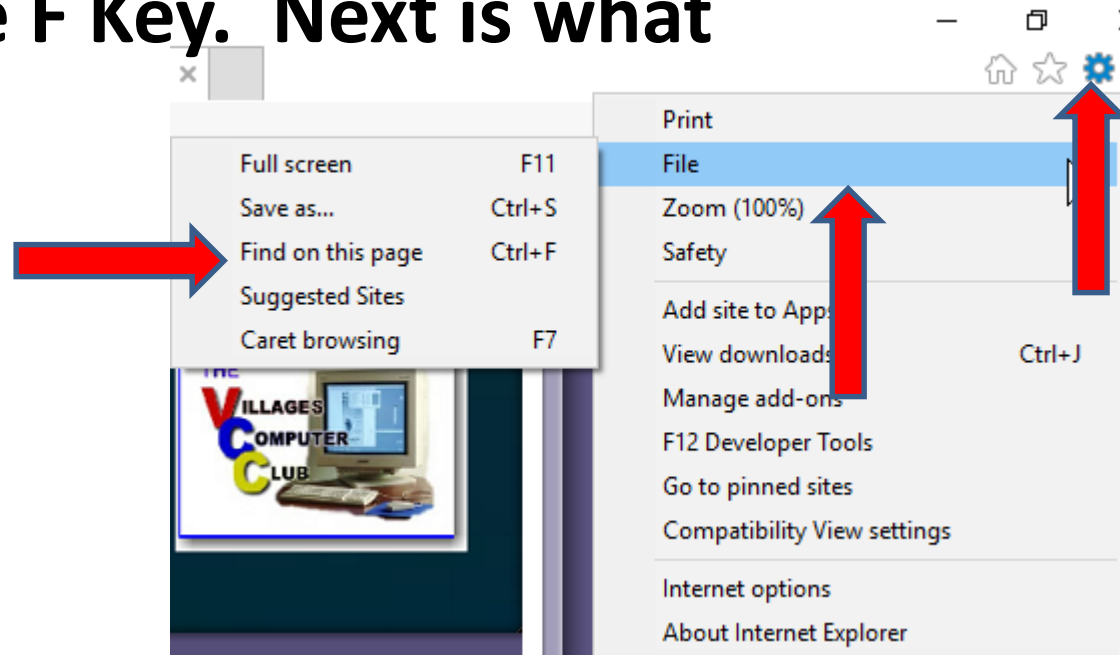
e F Key. Next is what

Full screen F11
Save as... Ctrl+S
Find on this page Ctrl+F
Suggested Sites
Caret browsing F7

THE VILLAGES COMPUTER CLUB

Print
File
Zoom (100%)
Safety
Add site to Apps
View downloads Ctrl+J
Manage add-ons
F12 Developer Tools
Go to pinned sites
Compatibility View settings
Internet options
About Internet Explorer